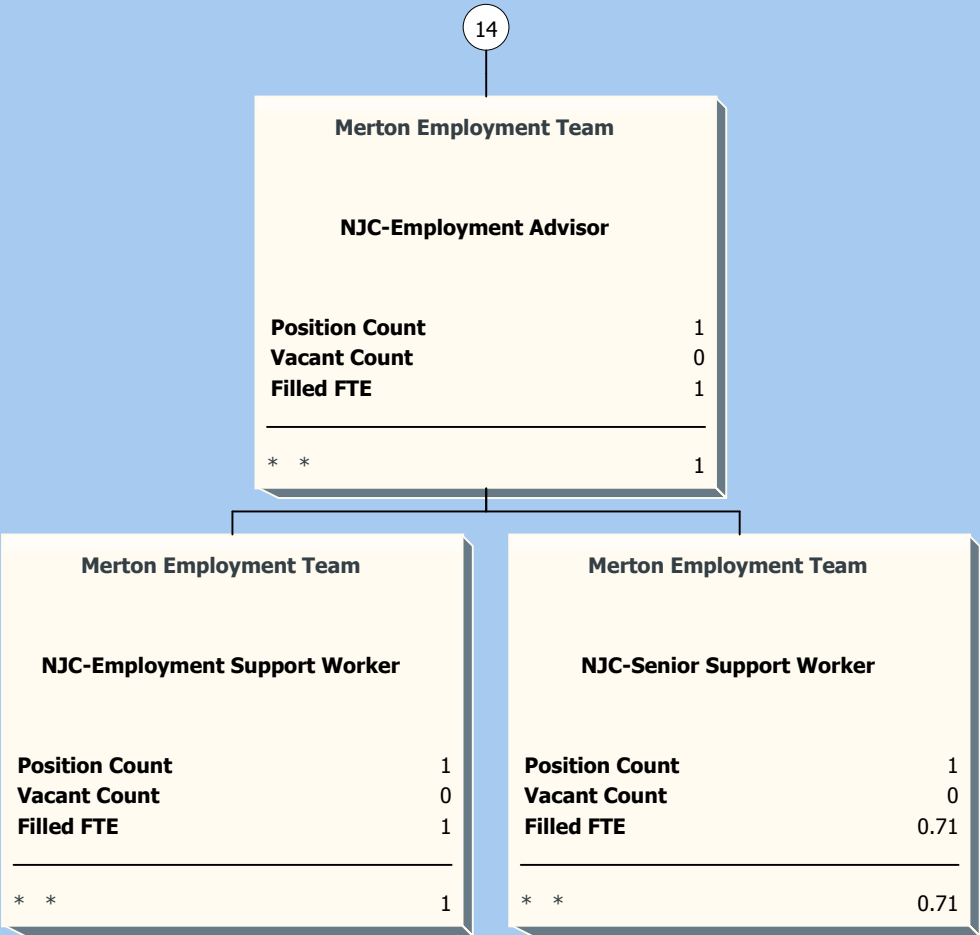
14

Merton Employment Team

NJC-Employment Advisor

Position Count 1
Vacant Count 0
Filled FTE 1

* * 1

Merton Employment Team

NJC-Employment Support Worker

Position Count 1
Vacant Count 0
Filled FTE 1

* * 1

Merton Employment Team

NJC-Senior Support Worker

Position Count 1
Vacant Count 0
Filled FTE 0.71

* * 0.71